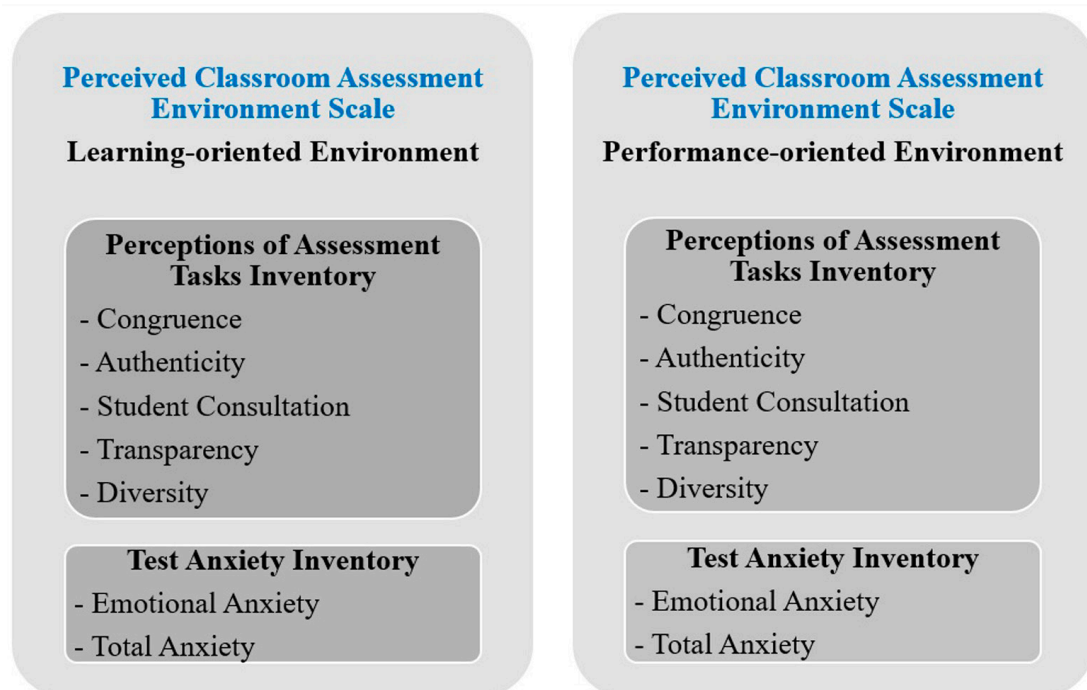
Perceived Classroom Assessment Environment Scale

Learning-oriented Environment

Perceptions of Assessment Tasks Inventory

- Congruence
- Authenticity
- Student Consultation
- Transparency
- Diversity

Test Anxiety Inventory

- Emotional Anxiety
- Total Anxiety

Perceived Classroom Assessment Environment Scale

Performance-oriented Environment

Perceptions of Assessment Tasks Inventory

- Congruence
- Authenticity
- Student Consultation
- Transparency
- Diversity

Test Anxiety Inventory

- Emotional Anxiety
- Total Anxiety